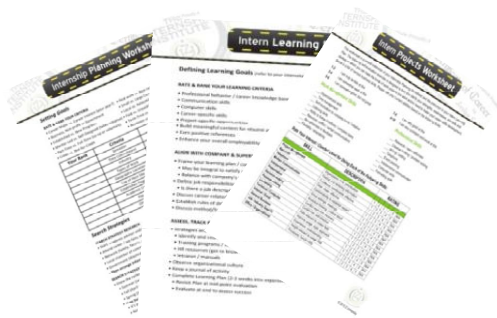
Internship Planning Worksheet

Setting Goals

Your Rank

Search Strategies

Intern Learning

Defining Learning Goals

RATE & RANK YOUR LEARNING CRITERIA
• Professional behavior / Career knowledge base
• Communication skills
• Computer skills
• Career-specific skills
• Build meaningful contacts for related p
• Earn positive references
• Enhance your overall employability

ALIGN WITH COMPANY & SUPERV
• Frame your learning plan / co
• May be integral to satisfy
• Balance with company's
• Define job responsibilitie
• Is there a job descript
• Discuss career related
• Establish roles wit
• Discuss methods

ASSESS, TRACK
• Strategies to
• Identify and
• Training programs /
• HR resources (get to know
• Intranet / manuals
• Observe organizational culture
• Keep a journal of activity
• Complete Learning Plan (2-3 weeks into experienc
• Revise Plan at mid-point evaluation
• Evaluate at end to assess success

Intern Projects Worksheet

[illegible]